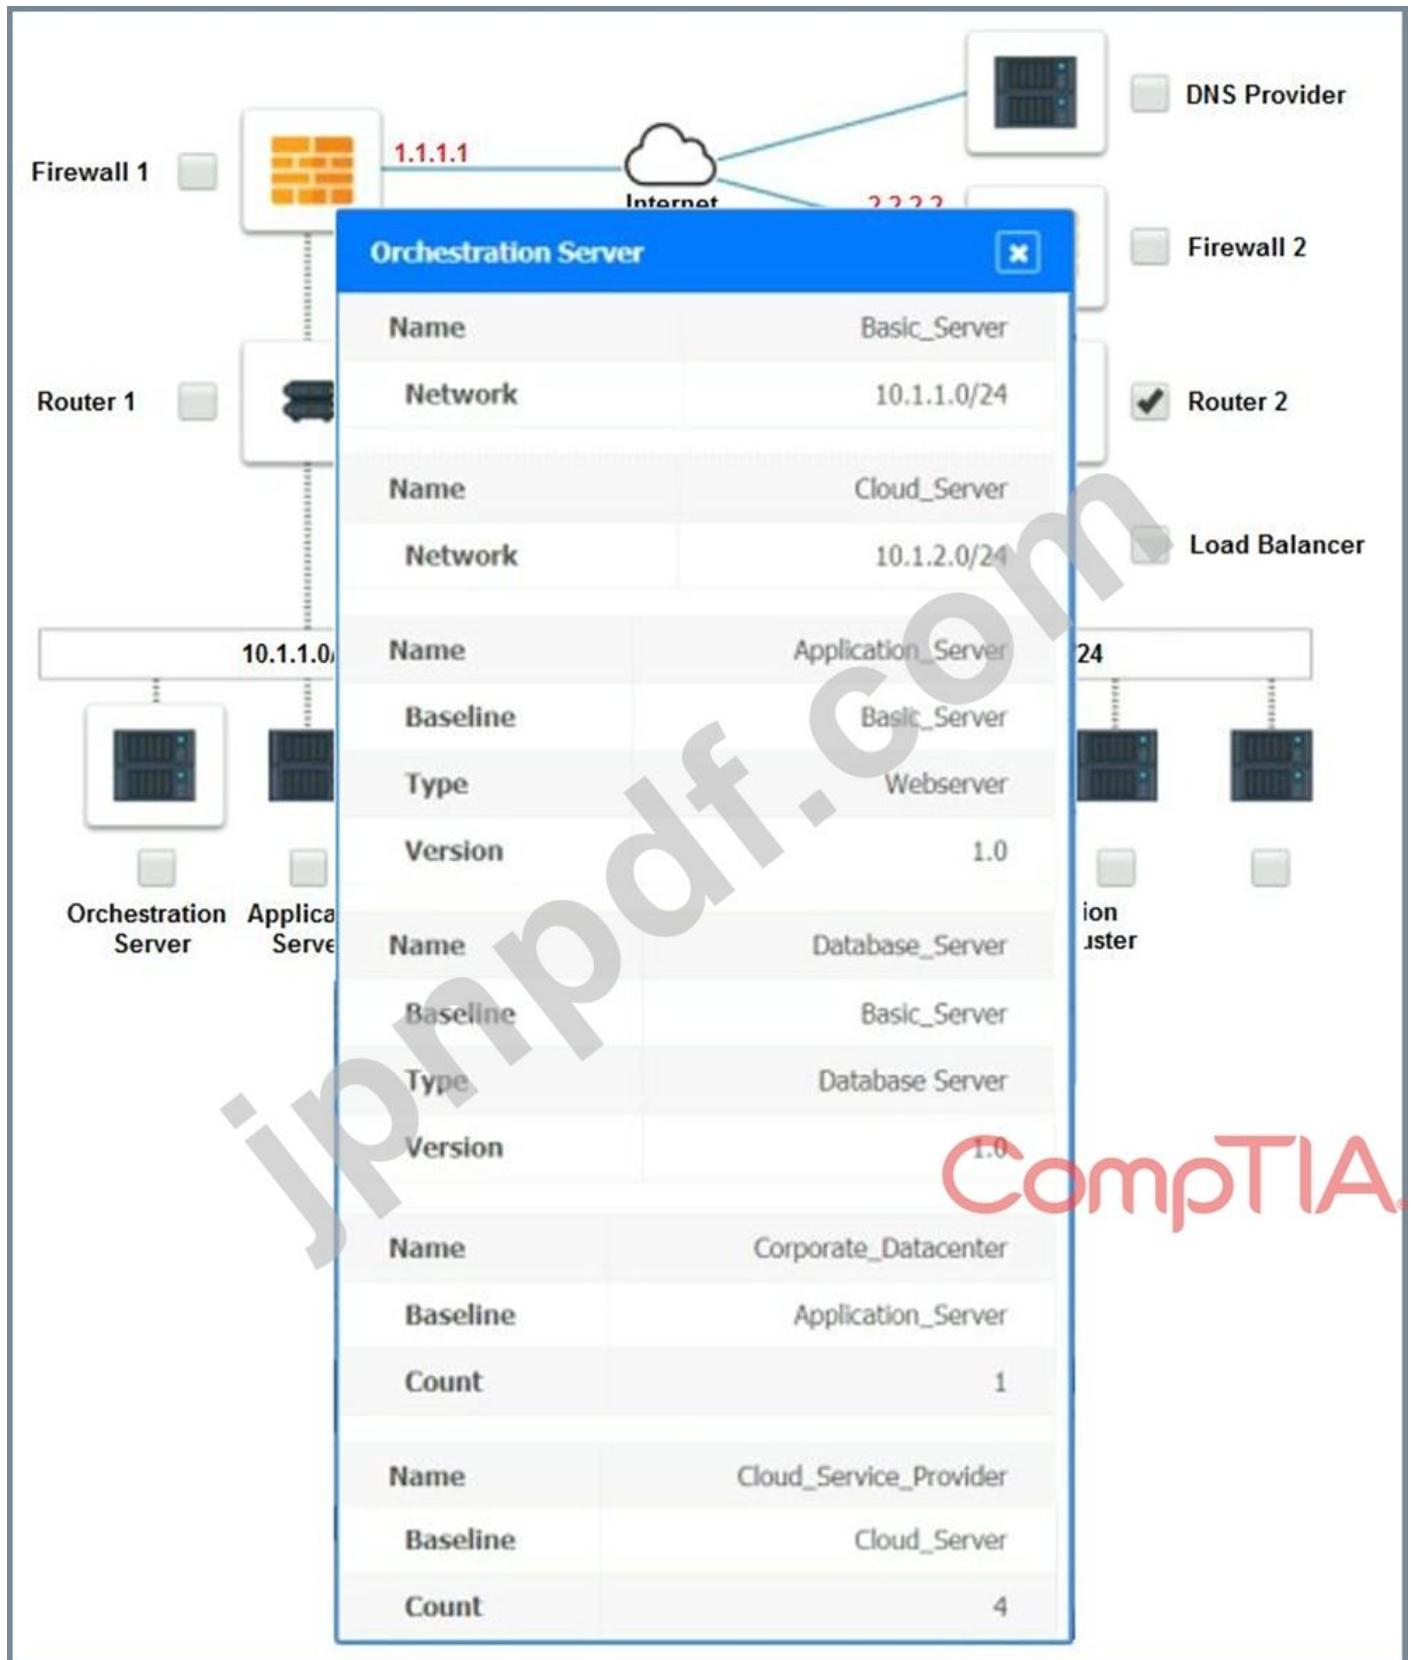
Firewall 1

1.1.1.1

Internet

2.2.2.2

DNS Provider

Firewall 2

Router 1

Router 2

Load Balancer

10.1.1.0/

24

Orchestration Server

Applica Serve

ion uster

Orchestration Server

| Name | Basic_Server |
|---|---|
| Network | 10.1.1.0/24 |

| Name | Cloud_Server |
|---|---|
| Network | 10.1.2.0/24 |

| Name | Application_Server |
|---|---|
| Baseline | Basic_Server |
| Type | Webserver |
| Version | 1.0 |

| Name | Database_Server |
|---|---|
| Baseline | Basic_Server |
| Type | Database Server |
| Version | 1.0 |

| Name | Corporate_Datacenter |
|---|---|
| Baseline | Application_Server |
| Count | 1 |

| Name | Cloud_Service_Provider |
|---|---|
| Baseline | Cloud_Server |
| Count | 4 |

jpnpdf.com

CompTIA.